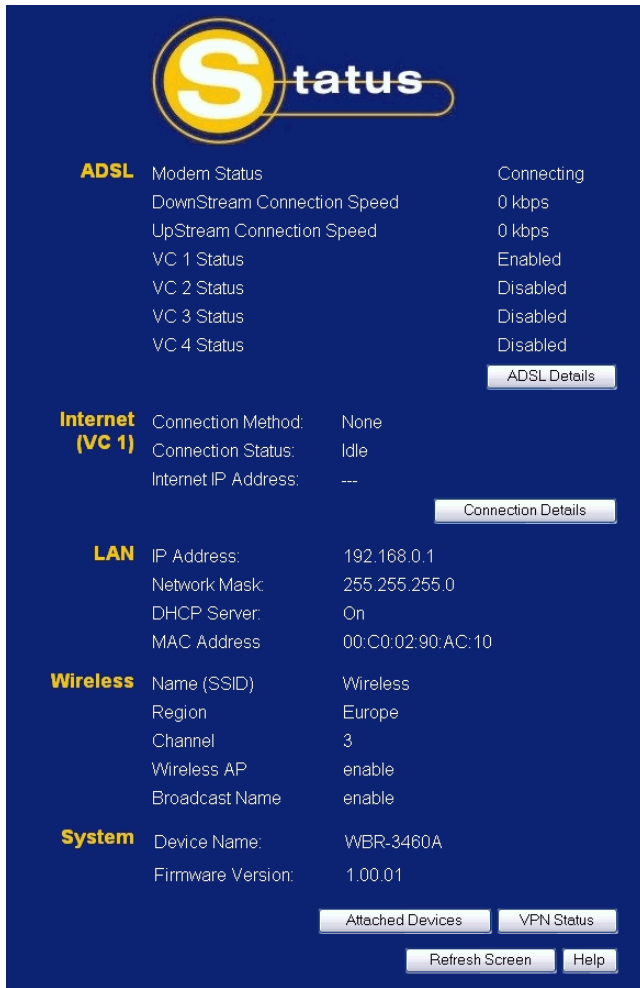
Status

ADSL
Modem Status Connecting
DownStream Connection Speed 0 kbps
UpStream Connection Speed 0 kbps
VC 1 Status Enabled
VC 2 Status Disabled
VC 3 Status Disabled
VC 4 Status Disabled
ADSL Details

Internet (VC 1)
Connection Method: None
Connection Status: Idle
Internet IP Address: ---
Connection Details

LAN
IP Address: 192.168.0.1
Network Mask: 255.255.255.0
DHCP Server: On
MAC Address 00:C0:02:90:AC:10

Wireless
Name (SSID) Wireless
Region Europe
Channel 3
Wireless AP enable
Broadcast Name enable

System
Device Name: WBR-3460A
Firmware Version: 1.00.01

Attached Devices
VPN Status
Refresh Screen
Help